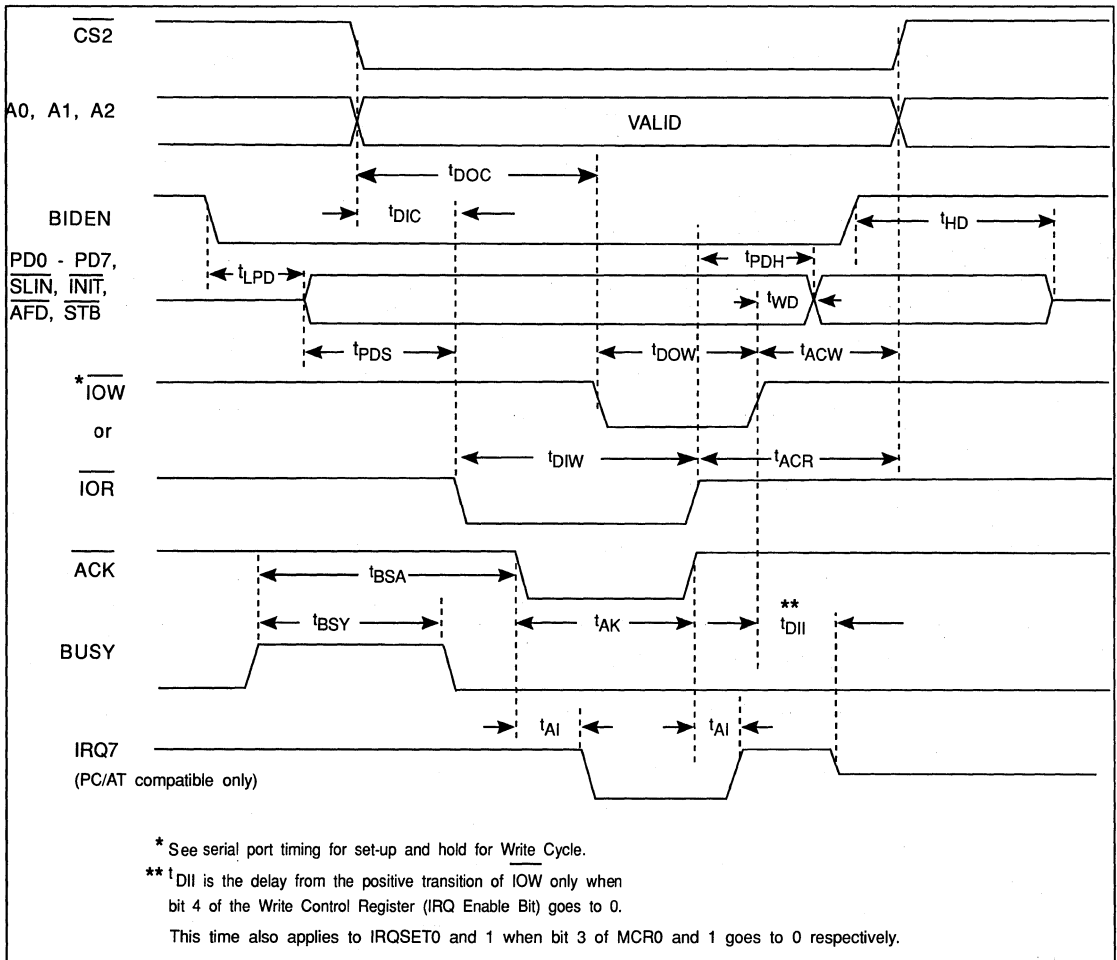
$\overline{CS2}$

A0, A1, A2

VALID

$t_{DOC}$

BIDEN

$t_{DIC}$

$t_{HD}$

PD0 - PD7, $\overline{SLIN}$, $\overline{INIT}$, $\overline{AFD}$, $\overline{STB}$

$t_{LPD}$

$t_{PDH}$

$t_{WD}$

$t_{PDS}$

$t_{DOW}$

$t_{ACW}$

*$\overline{IOW}$

or

$\overline{IOR}$

$t_{DIW}$

$t_{ACR}$

$\overline{ACK}$

$t_{BSA}$

BUSY

$t_{BSY}$

$t_{AK}$

**

$t_{DII}$

$t_{AI}$

$t_{AI}$

IRQ7

(PC/AT compatible only)

* See serial port timing for set-up and hold for Write Cycle.

** $t_{DII}$ is the delay from the positive transition of $\overline{IOW}$ only when bit 4 of the Write Control Register (IRQ Enable Bit) goes to 0.

This time also applies to IRQSET0 and 1 when bit 3 of MCR0 and 1 goes to 0 respectively.